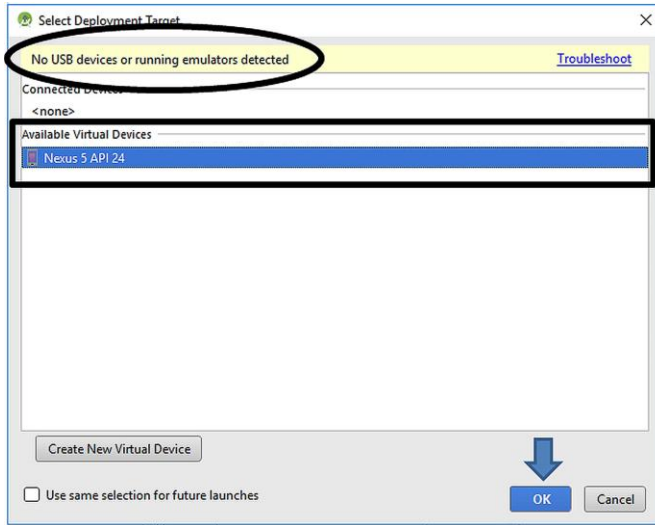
Select Deployment Target

No USB devices or running emulators detected

Troubleshoot

Connected Devices

<none>

Available Virtual Devices

Nexus 5 API 24

Create New Virtual Device

Use same selection for future launches

OK

Cancel